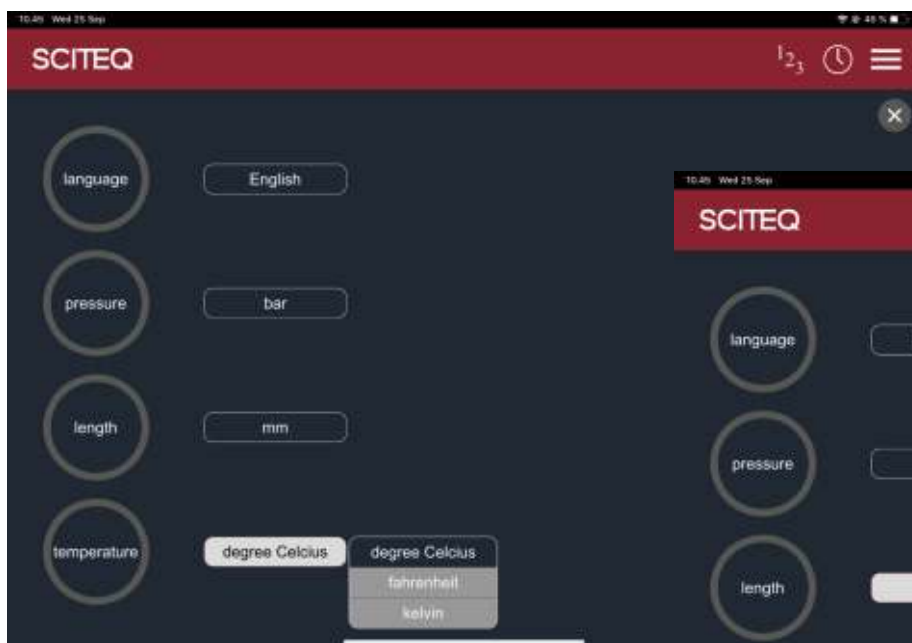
10:45 Wed 25 Sep

45 %

SCITEQ

$^1 2_3$

language

English

pressure

bar

length

mm

temperature

degree Celcius

degree Celcius

fahrenheit

kelvin

10:45 Wed 25 Sep

SCITEQ

language

pressure

length